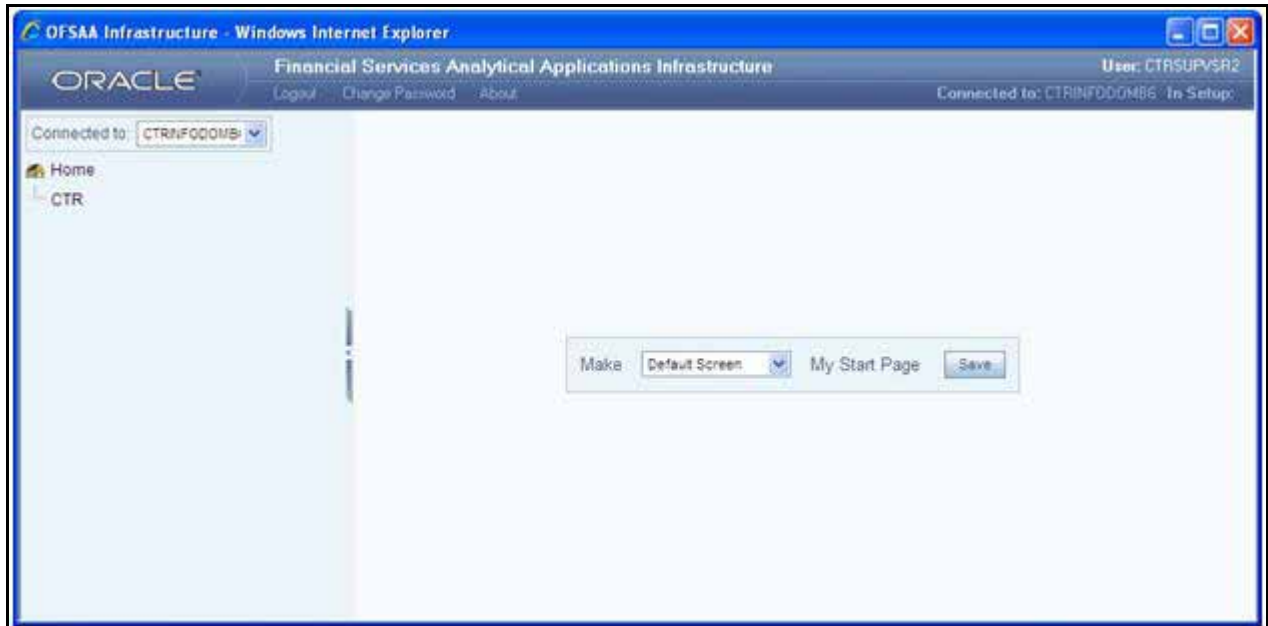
OFSAA Infrastructure - Windows Internet Explorer

ORACLE

Financial Services Analytical Applications Infrastructure

Logout Change Password About

User: CTRSUPVSR2

Connected to: CTRINFODOM86 In Setup:

Connected to: CTRINFODOMB

Home

CTR

Make Default Screen My Start Page Save